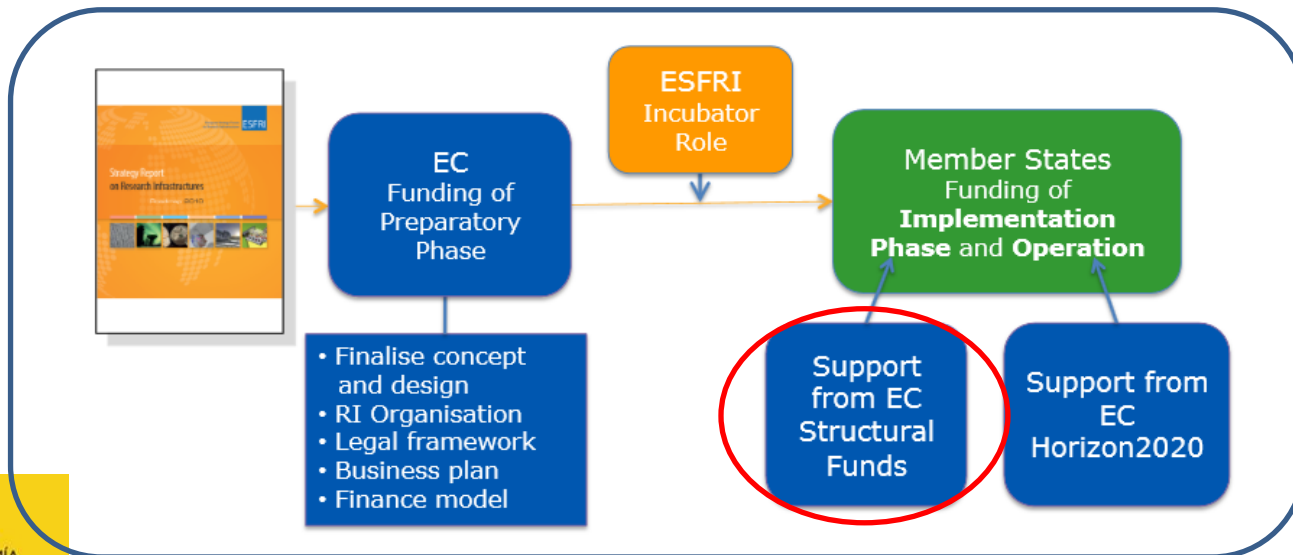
ESFRI

Strategy Report on Research Infrastructures

Roadmap 2010

EC
Funding of Preparatory Phase

ESFRI
Incubator Role

Member States
Funding of **Implementation Phase** and **Operation**

• Finalise concept and design
• RI Organisation
• Legal framework
• Business plan
• Finance model

Support from EC Structural Funds

Support from EC Horizon2020